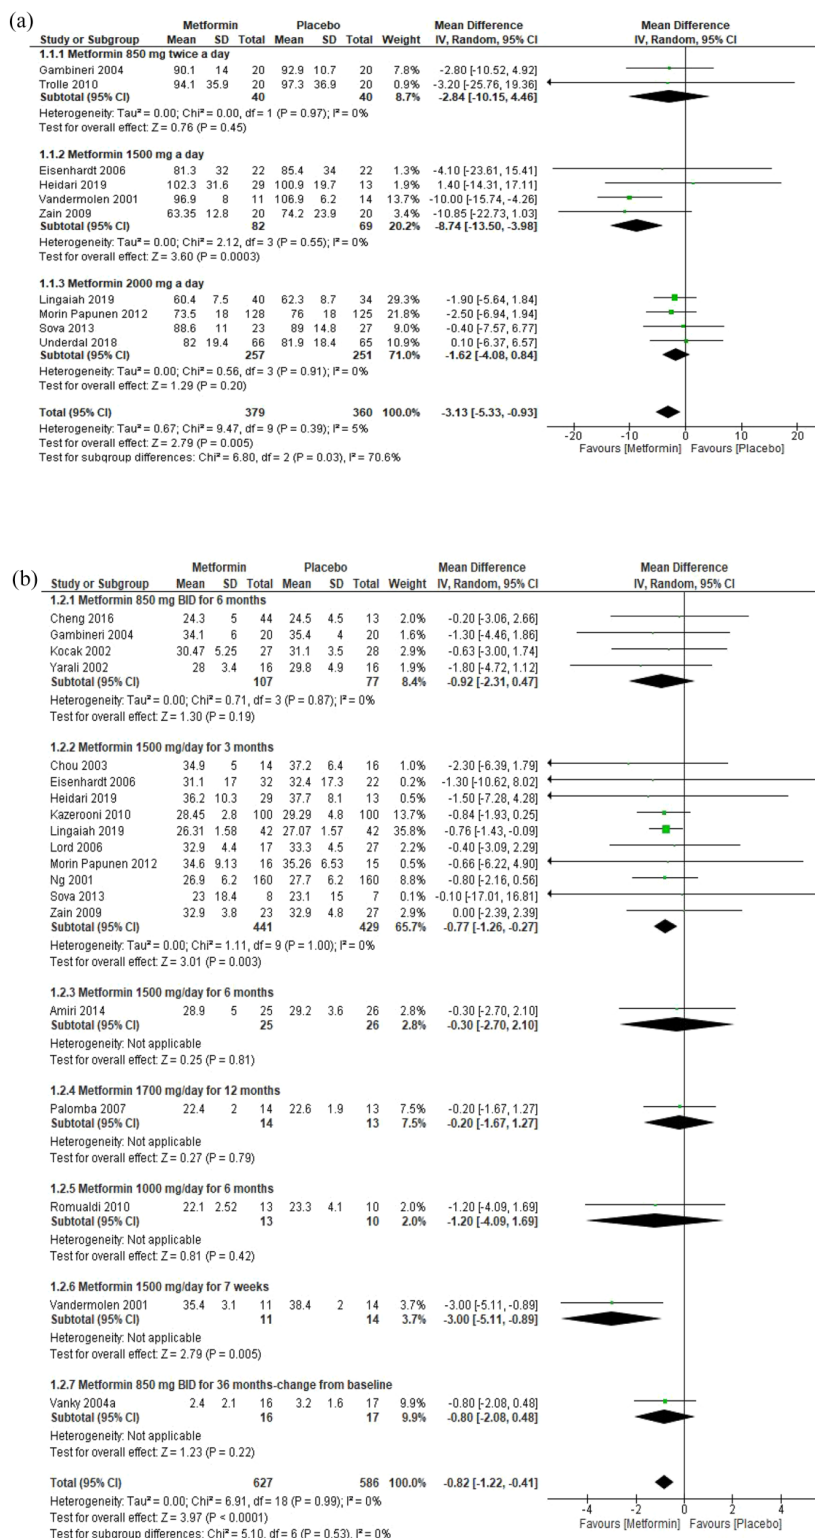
(a)

| Study or Subgroup | Metformin Mean | SD | Total | Placebo Mean | SD | Total | Weight | Mean Difference IV, Random, 95% CI |
|---|---|---|---|---|---|---|---|---|
| **1.1.1 Metformin 850 mg twice a day** | | | | | | | | |
| Gambineri 2004 | 90.1 | 14 | 20 | 92.9 | 10.7 | 20 | 7.8% | -2.80 [-10.52, 4.92] |
| Trolle 2010 | 94.1 | 35.9 | 20 | 97.3 | 36.9 | 20 | 0.9% | -3.20 [-25.76, 19.36] |
| **Subtotal (95% CI)** | | | **40** | | | **40** | **8.7%** | **-2.84 [-10.15, 4.46]** |
| Heterogeneity: Tau² = 0.00; Chi² = 0.00, df = 1 (P = 0.97); I² = 0% | | | | | | | | |
| Test for overall effect: Z = 0.76 (P = 0.45) | | | | | | | | |
| **1.1.2 Metformin 1500 mg a day** | | | | | | | | |
| Eisenhardt 2006 | 81.3 | 32 | 22 | 85.4 | 34 | 22 | 1.3% | -4.10 [-23.61, 15.41] |
| Heidari 2019 | 102.3 | 31.6 | 29 | 100.9 | 19.7 | 13 | 1.9% | 1.40 [-14.31, 17.11] |
| Vandermolen 2001 | 96.9 | 8 | 11 | 106.9 | 6.2 | 14 | 13.7% | -10.00 [-15.74, -4.26] |
| Zain 2009 | 63.35 | 12.8 | 20 | 74.2 | 23.9 | 20 | 3.4% | -10.85 [-22.73, 1.03] |
| **Subtotal (95% CI)** | | | **82** | | | **69** | **20.2%** | **-8.74 [-13.50, -3.98]** |
| Heterogeneity: Tau² = 0.00; Chi² = 2.12, df = 3 (P = 0.55); I² = 0% | | | | | | | | |
| Test for overall effect: Z = 3.60 (P = 0.0003) | | | | | | | | |
| **1.1.3 Metformin 2000 mg a day** | | | | | | | | |
| Lingaiah 2019 | 60.4 | 7.5 | 40 | 62.3 | 8.7 | 34 | 29.3% | -1.90 [-5.64, 1.84] |
| Morin Papunen 2012 | 73.5 | 18 | 128 | 76 | 18 | 125 | 21.8% | -2.50 [-6.94, 1.94] |
| Sova 2013 | 88.6 | 11 | 23 | 89 | 14.8 | 27 | 9.0% | -0.40 [-7.57, 6.77] |
| Underdal 2018 | 82 | 19.4 | 66 | 81.9 | 18.4 | 65 | 10.9% | 0.10 [-6.37, 6.57] |
| **Subtotal (95% CI)** | | | **257** | | | **251** | **71.0%** | **-1.62 [-4.08, 0.84]** |
| Heterogeneity: Tau² = 0.00; Chi² = 0.56, df = 3 (P = 0.91); I² = 0% | | | | | | | | |
| Test for overall effect: Z = 1.29 (P = 0.20) | | | | | | | | |
| **Total (95% CI)** | | | **379** | | | **360** | **100.0%** | **-3.13 [-5.33, -0.93]** |

Heterogeneity: Tau² = 0.67; Chi² = 9.47, df = 9 (P = 0.39); I² = 5%
Test for overall effect: Z = 2.79 (P = 0.005)
Test for subgroup differences: Chi² = 6.80, df = 2 (P = 0.03), I² = 70.6%

Mean Difference IV, Random, 95% CI
-20 -10 0 10 20
Favours [Metformin] Favours [Placebo]

(b)

| Study or Subgroup | Metformin Mean | SD | Total | Placebo Mean | SD | Total | Weight | Mean Difference IV, Random, 95% CI |
|---|---|---|---|---|---|---|---|---|
| **1.2.1 Metformin 850 mg BID for 6 months** | | | | | | | | |
| Cheng 2016 | 24.3 | 5 | 44 | 24.5 | 4.5 | 13 | 2.0% | -0.20 [-3.06, 2.66] |
| Gambineri 2004 | 34.1 | 6 | 20 | 35.4 | 4 | 20 | 1.6% | -1.30 [-4.46, 1.86] |
| Kocak 2002 | 30.47 | 5.25 | 27 | 31.1 | 3.5 | 28 | 2.9% | -0.63 [-3.00, 1.74] |
| Yarali 2002 | 28 | 3.4 | 16 | 29.8 | 4.9 | 16 | 1.9% | -1.80 [-4.72, 1.12] |
| **Subtotal (95% CI)** | | | **107** | | | **77** | **8.4%** | **-0.92 [-2.31, 0.47]** |
| Heterogeneity: Tau² = 0.00; Chi² = 0.71, df = 3 (P = 0.87); I² = 0% | | | | | | | | |
| Test for overall effect: Z = 1.30 (P = 0.19) | | | | | | | | |
| **1.2.2 Metformin 1500 mg/day for 3 months** | | | | | | | | |
| Chou 2003 | 34.9 | 5 | 14 | 37.2 | 6.4 | 16 | 1.0% | -2.30 [-6.39, 1.79] |
| Eisenhardt 2006 | 31.1 | 17 | 32 | 32.4 | 17.3 | 22 | 0.2% | -1.30 [-10.62, 8.02] |
| Heidari 2019 | 36.2 | 10.3 | 29 | 37.7 | 8.1 | 13 | 0.5% | -1.50 [-7.28, 4.28] |
| Kazerooni 2010 | 28.45 | 2.8 | 100 | 29.29 | 4.8 | 100 | 13.7% | -0.84 [-1.93, 0.25] |
| Lingaiah 2019 | 26.31 | 1.58 | 42 | 27.07 | 1.57 | 42 | 35.8% | -0.76 [-1.43, -0.09] |
| Lord 2006 | 32.9 | 4.4 | 17 | 33.3 | 4.5 | 27 | 2.2% | -0.40 [-3.09, 2.29] |
| Morin Papunen 2012 | 34.6 | 9.13 | 16 | 35.26 | 6.53 | 15 | 0.5% | -0.66 [-6.22, 4.90] |
| Ng 2001 | 26.9 | 6.2 | 160 | 27.7 | 6.2 | 160 | 8.8% | -0.80 [-2.16, 0.56] |
| Sova 2013 | 23 | 18.4 | 8 | 23.1 | 15 | 7 | 0.1% | -0.10 [-17.01, 16.81] |
| Zain 2009 | 32.9 | 3.8 | 23 | 32.9 | 4.8 | 27 | 2.9% | 0.00 [-2.39, 2.39] |
| **Subtotal (95% CI)** | | | **441** | | | **429** | **65.7%** | **-0.77 [-1.26, -0.27]** |
| Heterogeneity: Tau² = 0.00; Chi² = 1.11, df = 9 (P = 1.00); I² = 0% | | | | | | | | |
| Test for overall effect: Z = 3.01 (P = 0.003) | | | | | | | | |
| **1.2.3 Metformin 1500 mg/day for 6 months** | | | | | | | | |
| Amiri 2014 | 28.9 | 5 | 25 | 29.2 | 3.6 | 26 | 2.8% | -0.30 [-2.70, 2.10] |
| **Subtotal (95% CI)** | | | **25** | | | **26** | **2.8%** | **-0.30 [-2.70, 2.10]** |
| Heterogeneity: Not applicable | | | | | | | | |
| Test for overall effect: Z = 0.25 (P = 0.81) | | | | | | | | |
| **1.2.4 Metformin 1700 mg/day for 12 months** | | | | | | | | |
| Palomba 2007 | 22.4 | 2 | 14 | 22.6 | 1.9 | 13 | 7.5% | -0.20 [-1.67, 1.27] |
| **Subtotal (95% CI)** | | | **14** | | | **13** | **7.5%** | **-0.20 [-1.67, 1.27]** |
| Heterogeneity: Not applicable | | | | | | | | |
| Test for overall effect: Z = 0.27 (P = 0.79) | | | | | | | | |
| **1.2.5 Metformin 1000 mg/day for 6 months** | | | | | | | | |
| Romualdi 2010 | 22.1 | 2.52 | 13 | 23.3 | 4.1 | 10 | 2.0% | -1.20 [-4.09, 1.69] |
| **Subtotal (95% CI)** | | | **13** | | | **10** | **2.0%** | **-1.20 [-4.09, 1.69]** |
| Heterogeneity: Not applicable | | | | | | | | |
| Test for overall effect: Z = 0.81 (P = 0.42) | | | | | | | | |
| **1.2.6 Metformin 1500 mg/day for 7 weeks** | | | | | | | | |
| Vandermolen 2001 | 35.4 | 3.1 | 11 | 38.4 | 2 | 14 | 3.7% | -3.00 [-5.11, -0.89] |
| **Subtotal (95% CI)** | | | **11** | | | **14** | **3.7%** | **-3.00 [-5.11, -0.89]** |
| Heterogeneity: Not applicable | | | | | | | | |
| Test for overall effect: Z = 2.79 (P = 0.005) | | | | | | | | |
| **1.2.7 Metformin 850 mg BID for 36 months-change from baseline** | | | | | | | | |
| Vanky 2004a | 2.4 | 2.1 | 16 | 3.2 | 1.6 | 17 | 9.9% | -0.80 [-2.08, 0.48] |
| **Subtotal (95% CI)** | | | **16** | | | **17** | **9.9%** | **-0.80 [-2.08, 0.48]** |
| Heterogeneity: Not applicable | | | | | | | | |
| Test for overall effect: Z = 1.23 (P = 0.22) | | | | | | | | |
| **Total (95% CI)** | | | **627** | | | **586** | **100.0%** | **-0.82 [-1.22, -0.41]** |

Heterogeneity: Tau² = 0.00; Chi² = 6.91, df = 18 (P = 0.99); I² = 0%
Test for overall effect: Z = 3.97 (P < 0.0001)
Test for subgroup differences: Chi² = 5.10, df = 6 (P = 0.53), I² = 0%

Mean Difference IV, Random, 95% CI
-4 -2 0 2 4
Favours [Metformin] Favours [Placebo]